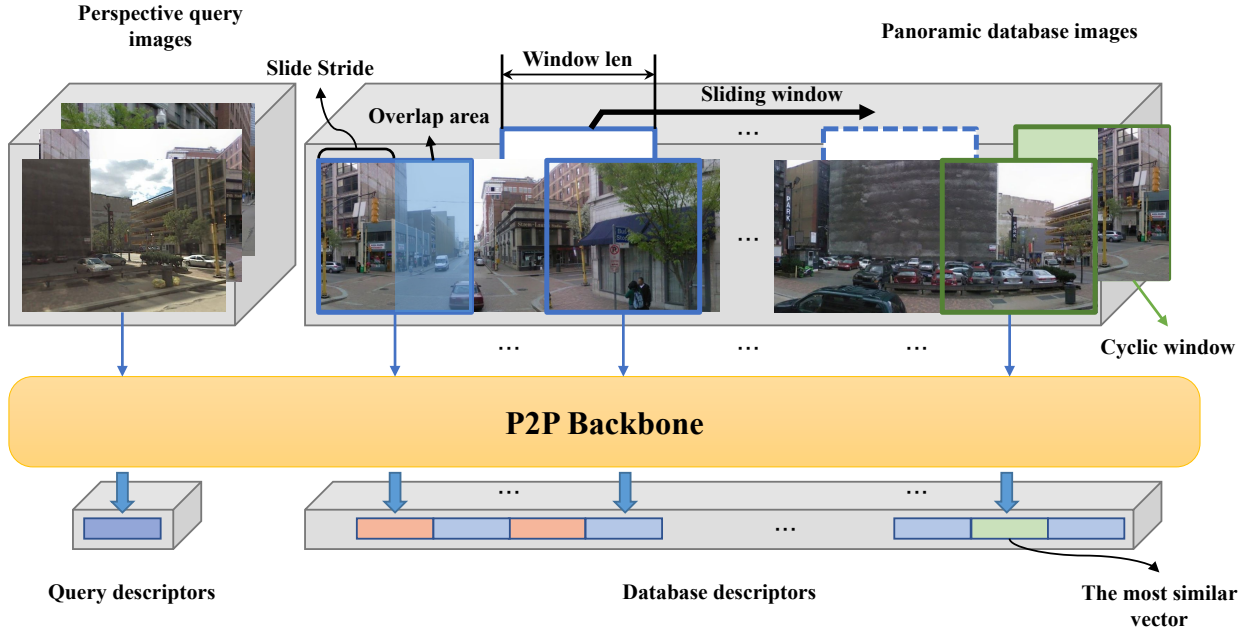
Perspective query images

Slide Stride

Window len

Panoramic database images

Overlap area

Sliding window

...

...

...

...

...

Cyclic window

P2P Backbone

...

...

...

Query descriptors

Database descriptors

The most similar vector